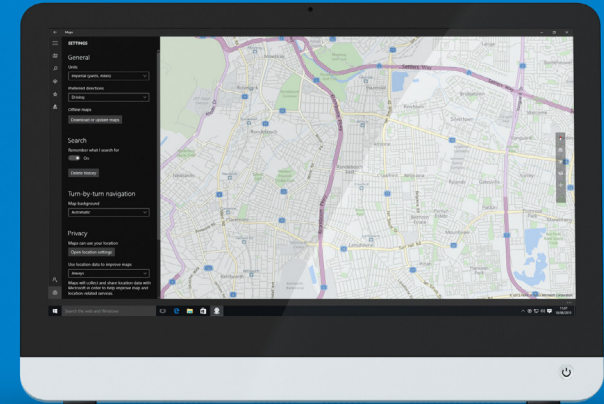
Maps

SETTINGS

General

Units

Imperial (yards, miles)

Preferred directions

Driving

Offline maps

Download or update maps

Search

Remember what I search for

On

Delete history

Turn-by-turn navigation

Map background

Automatic

Privacy

Maps can use your location

Open location settings

Use location data to improve maps

Always

Maps will collect and share location data with Microsoft in order to help improve map and location-related services.

Search the web and Windows